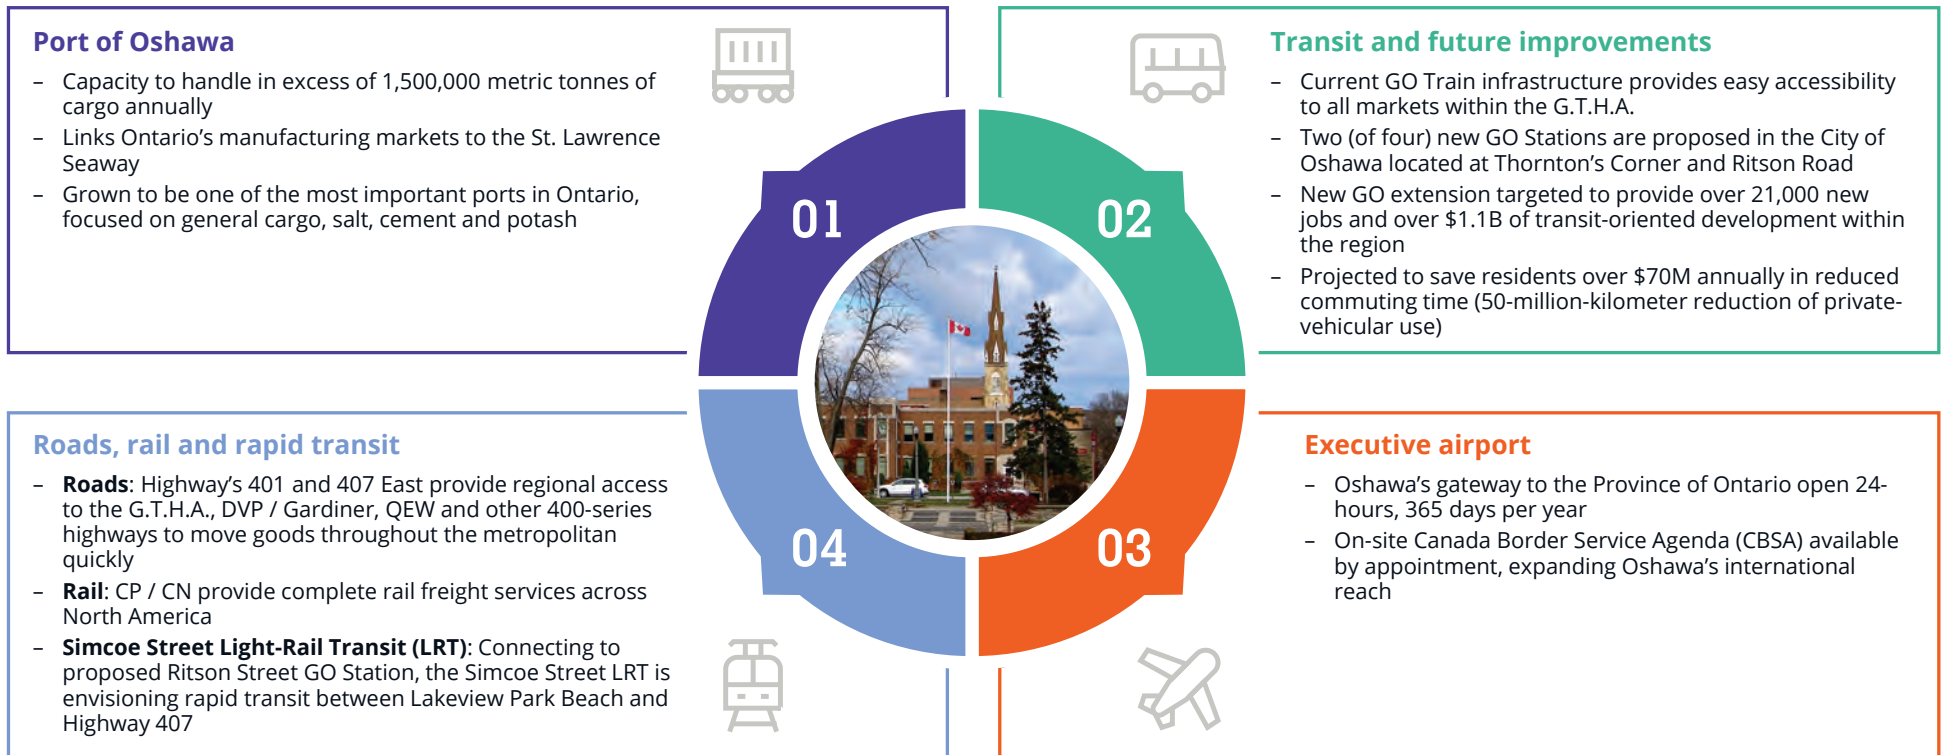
Port of Oshawa

– Capacity to handle in excess of 1,500,000 metric tonnes of cargo annually
– Links Ontario's manufacturing markets to the St. Lawrence Seaway
– Grown to be one of the most important ports in Ontario, focused on general cargo, salt, cement and potash

Transit and future improvements

– Current GO Train infrastructure provides easy accessibility to all markets within the G.T.H.A.
– Two (of four) new GO Stations are proposed in the City of Oshawa located at Thornton's Corner and Ritson Road
– New GO extension targeted to provide over 21,000 new jobs and over $1.1B of transit-oriented development within the region
– Projected to save residents over $70M annually in reduced commuting time (50-million-kilometer reduction of private-vehicular use)

01

02

04

03

Roads, rail and rapid transit

– **Roads**: Highway's 401 and 407 East provide regional access to the G.T.H.A., DVP / Gardiner, QEW and other 400-series highways to move goods throughout the metropolitan quickly
– **Rail**: CP / CN provide complete rail freight services across North America
– **Simcoe Street Light-Rail Transit (LRT)**: Connecting to proposed Ritson Street GO Station, the Simcoe Street LRT is envisioning rapid transit between Lakeview Park Beach and Highway 407

Executive airport

– Oshawa's gateway to the Province of Ontario open 24-hours, 365 days per year
– On-site Canada Border Service Agenda (CBSA) available by appointment, expanding Oshawa's international reach